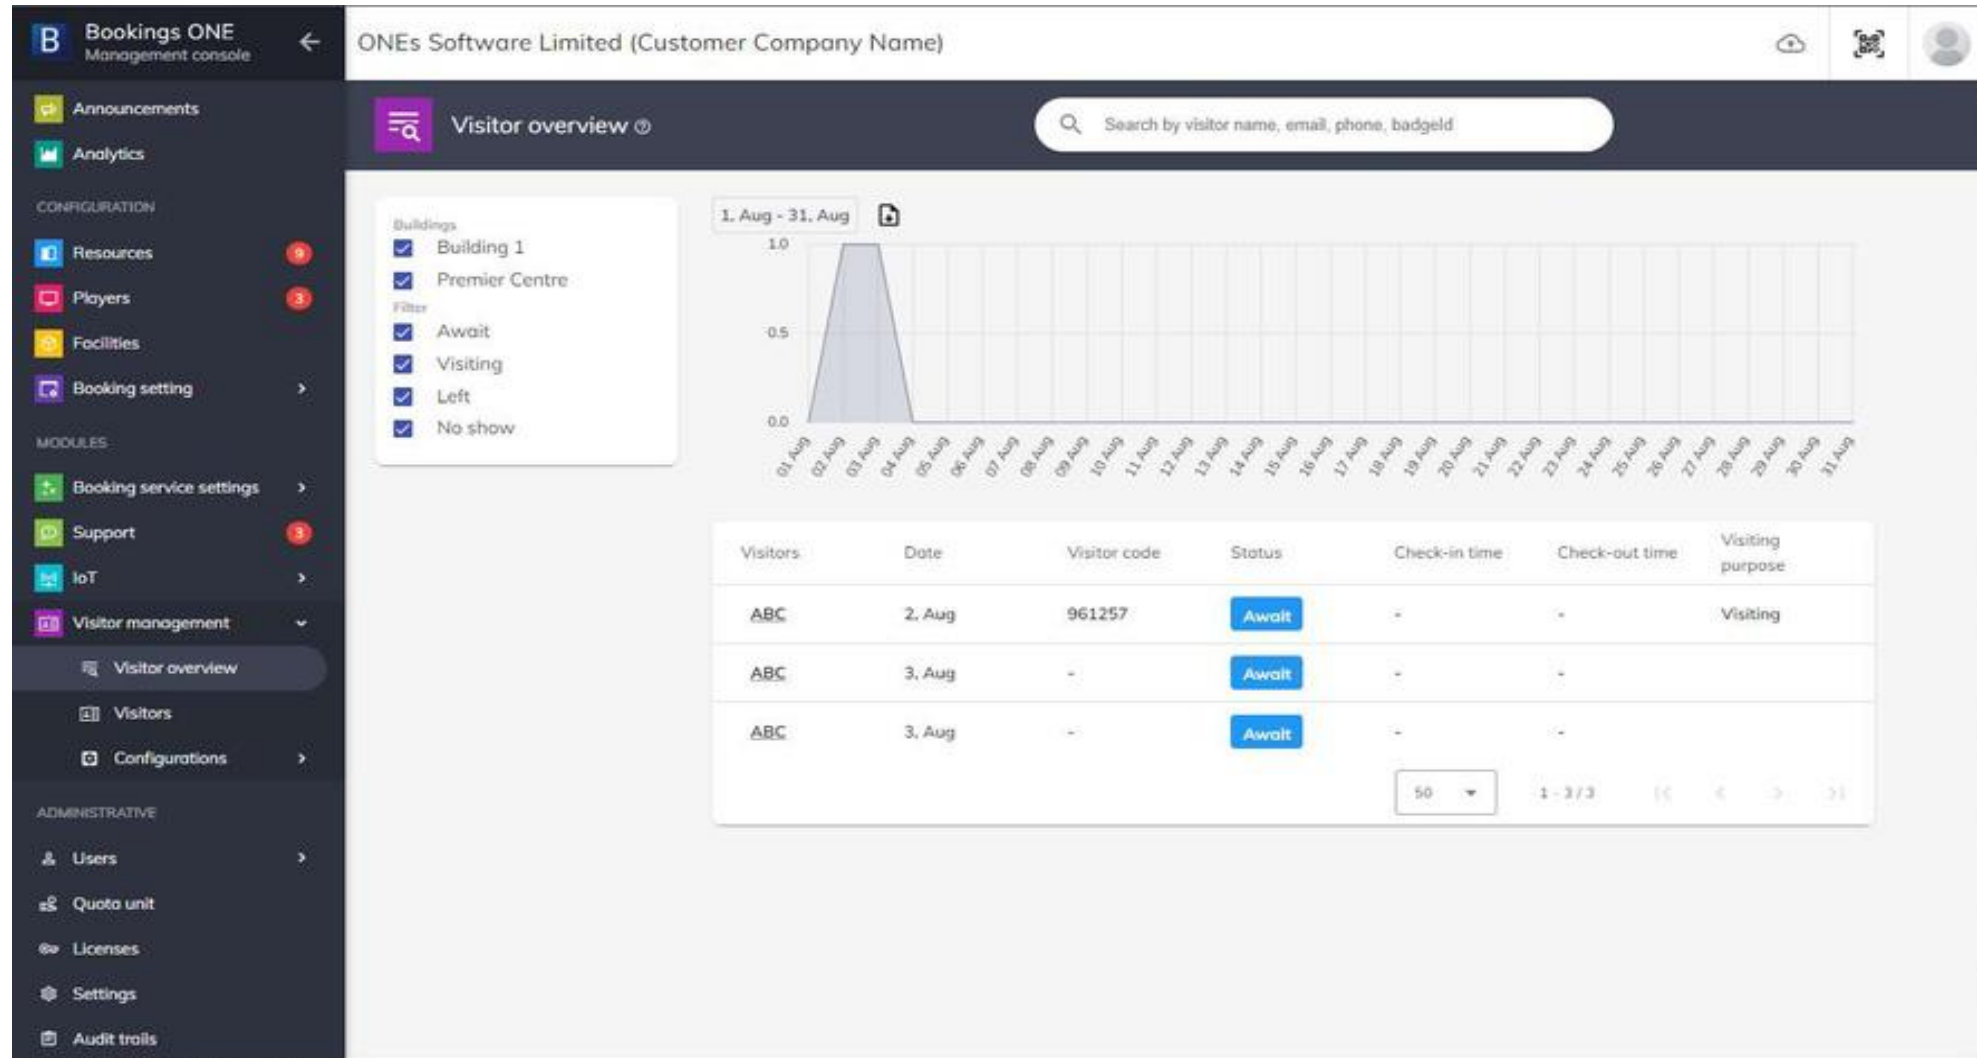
B Bookings ONE
Management console

ONEs Software Limited (Customer Company Name)

Announcements
Analytics
CONFIGURATION
Resources 9
Players 3
Facilities
Booking setting
MODULES
Booking service settings
Support 3
IoT
Visitor management
Visitor overview
Visitors
Configurations
ADMINISTRATIVE
Users
Quota unit
Licenses
Settings
Audit trails

Visitor overview

Search by visitor name, email, phone, badgeId

Buildings
Building 1
Premier Centre
Filter
Await
Visiting
Left
No show

1. Aug - 31. Aug

1.0
0.5
0.0

01 Aug 02 Aug 03 Aug 04 Aug 05 Aug 06 Aug 07 Aug 08 Aug 09 Aug 10 Aug 11 Aug 12 Aug 13 Aug 14 Aug 15 Aug 16 Aug 17 Aug 18 Aug 19 Aug 20 Aug 21 Aug 22 Aug 23 Aug 24 Aug 25 Aug 26 Aug 27 Aug 28 Aug 29 Aug 30 Aug 31 Aug

| Visitors | Date | Visitor code | Status | Check-in time | Check-out time | Visiting purpose |
|---|---|---|---|---|---|---|
| ABC | 2. Aug | 961257 | Await | - | - | Visiting |
| ABC | 3. Aug | - | Await | - | - | |
| ABC | 3. Aug | - | Await | - | - | |

50
1 - 3 / 3